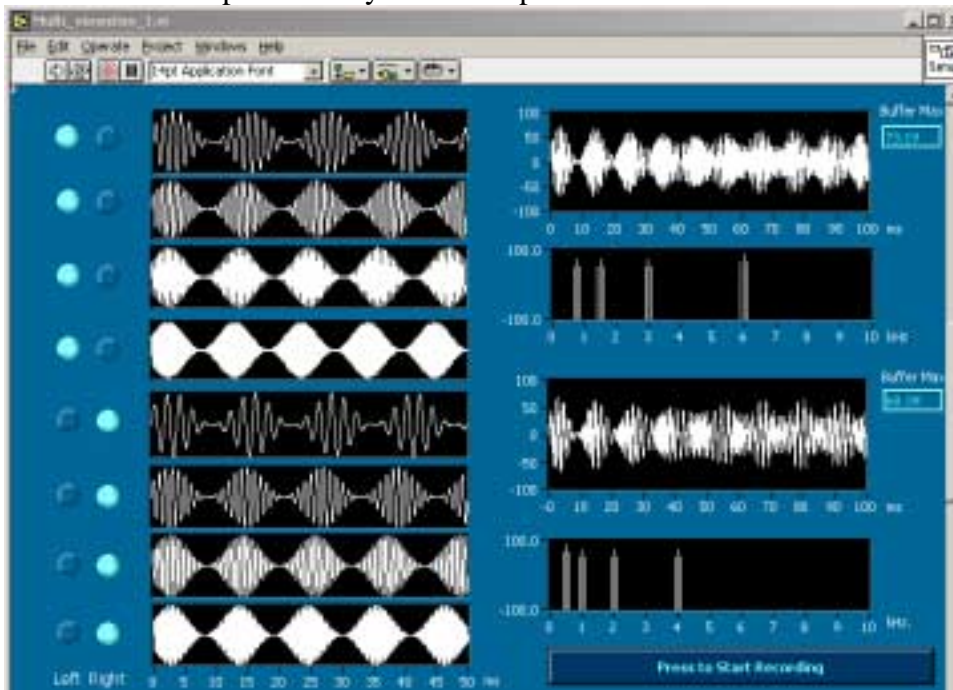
Multi_generator_1.vi

File Edit Operate Project Windows Help

14pt Application Font

100
50
0
-50
-100
0 10 20 30 40 50 60 70 80 90 100 ms

Buffer Max
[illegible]

100.0
-100.0
0 1 2 3 4 5 6 7 8 9 10 kHz

100
50
0
-50
-100
0 10 20 30 40 50 60 70 80 90 100 ms

Buffer Max
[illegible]

100.0
-100.0
0 1 2 3 4 5 6 7 8 9 10 kHz

Left Right

0 5 10 15 20 25 30 35 40 45 50 ms

Press to Start Recording